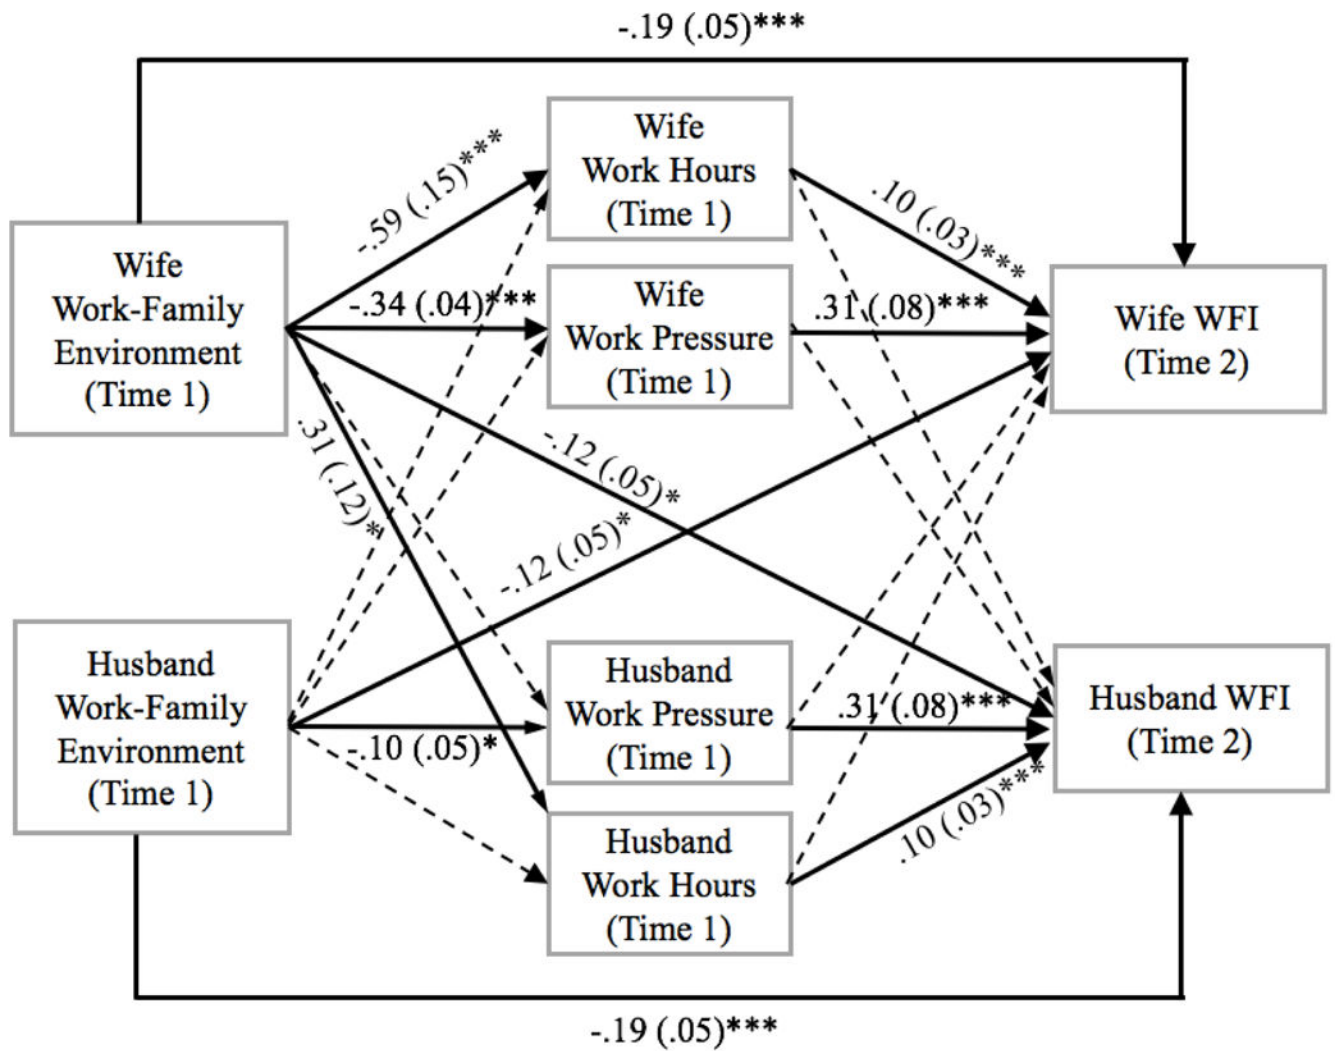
-.19 (.05)***

Wife Work-Family Environment (Time 1)

-.59 (.15)***

-.34 (.04)***

.31 (.12)*

-.12 (.05)*

-.12 (.05)*

Wife Work Hours (Time 1)

Wife Work Pressure (Time 1)

.10 (.03)***

.31 (.08)***

Wife WFI (Time 2)

Husband Work-Family Environment (Time 1)

-.10 (.05)*

Husband Work Pressure (Time 1)

Husband Work Hours (Time 1)

.31 (.08)***

.10 (.03)***

Husband WFI (Time 2)

-.19 (.05)***